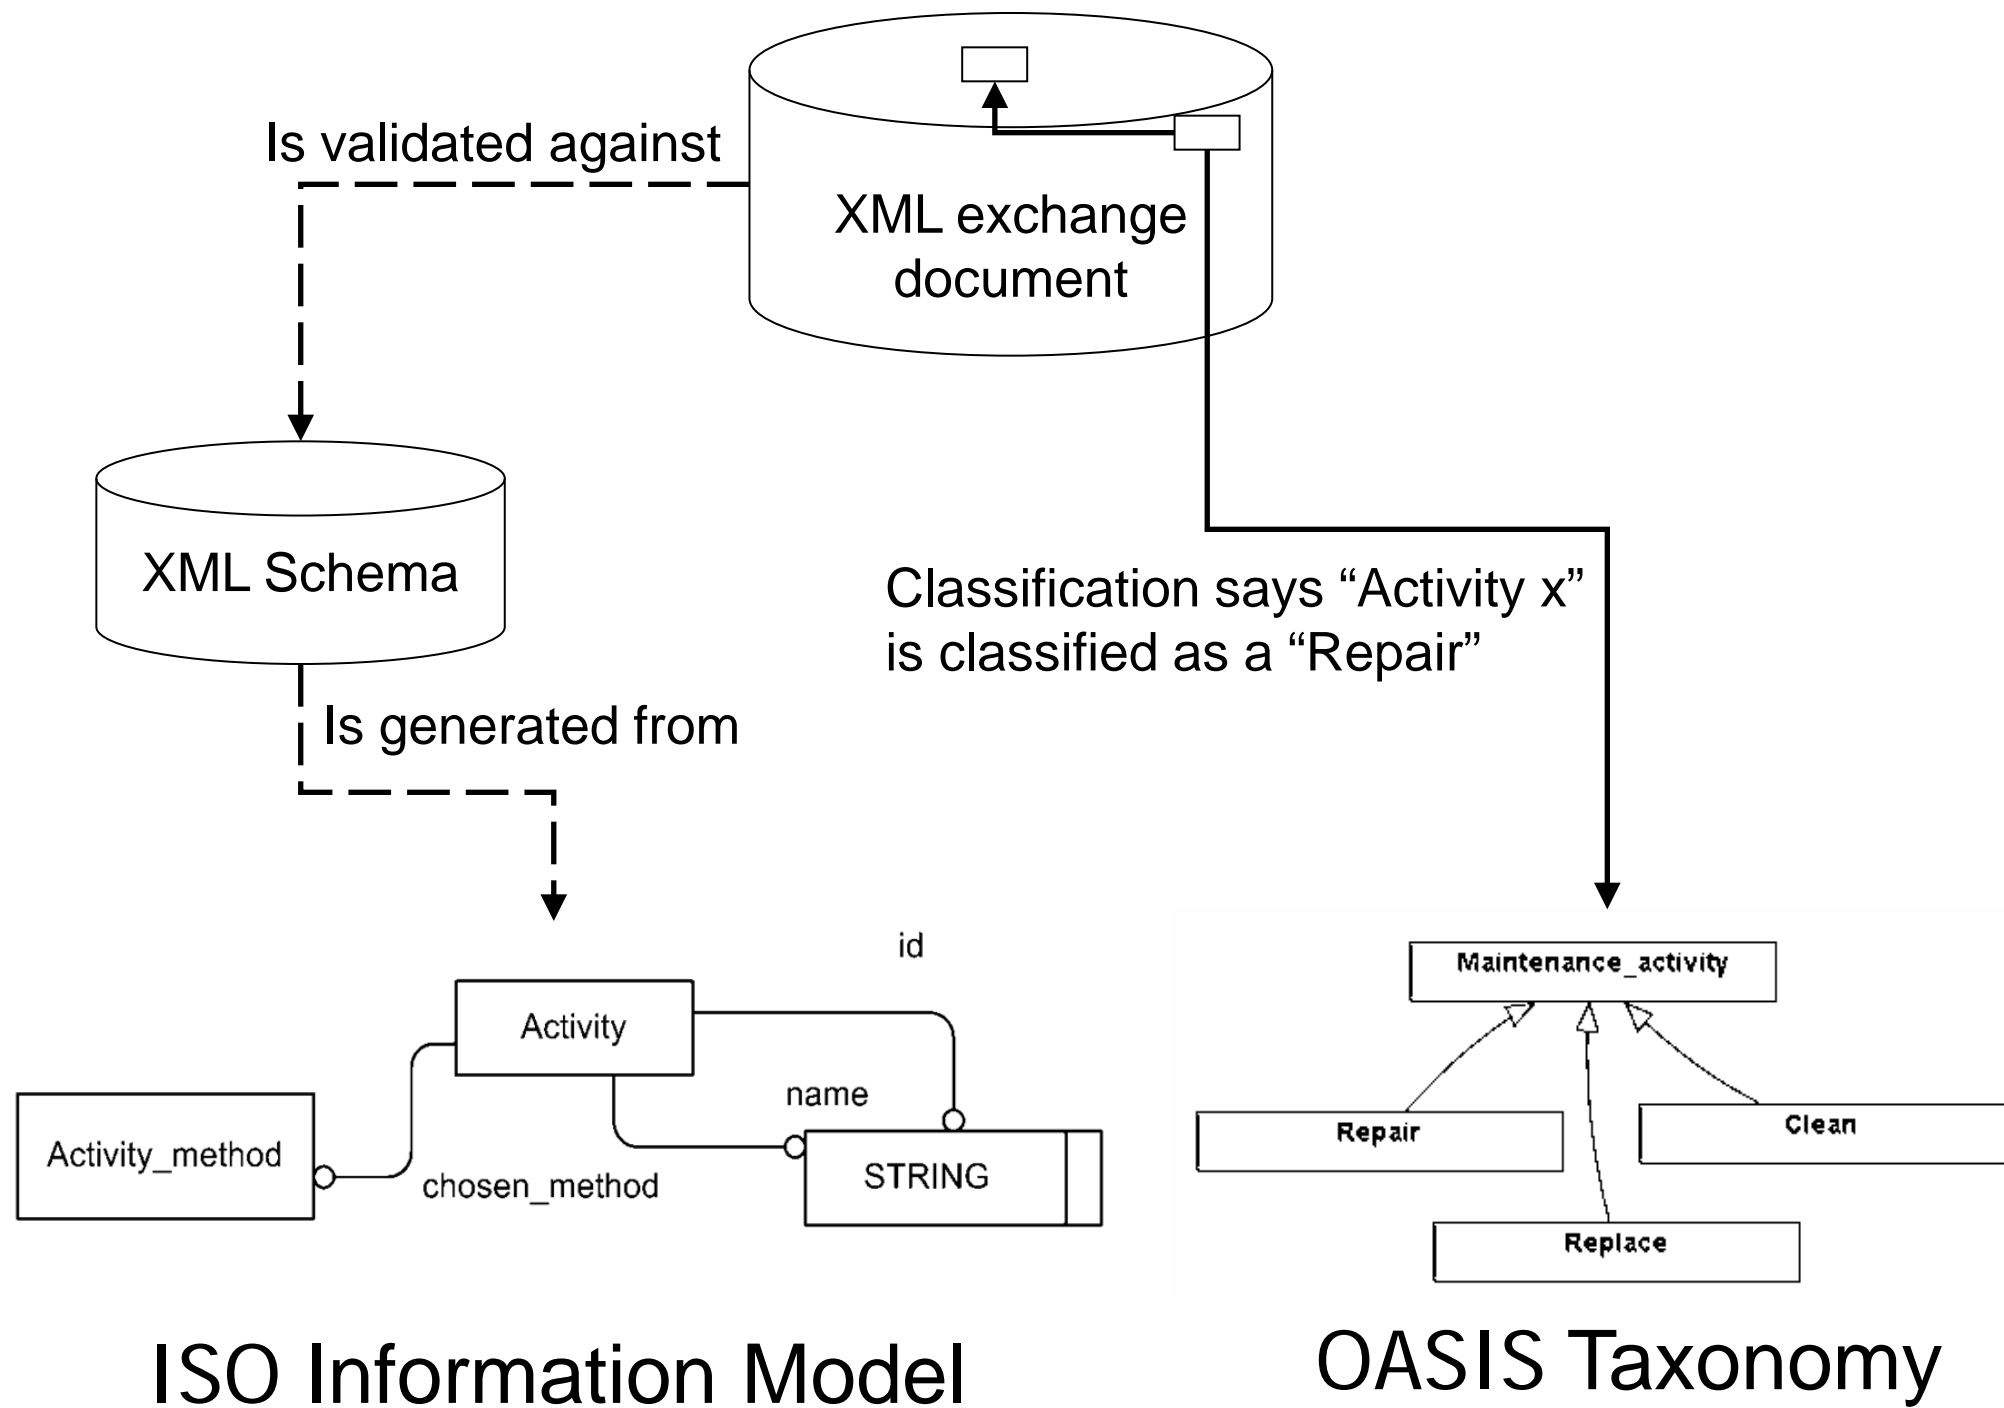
Is validated against

XML exchange document

XML Schema

Classification says “Activity x” is classified as a “Repair”

Is generated from

id

Activity

name

Activity_method

chosen_method

STRING

Maintenance_activity

Repair

Clean

Replace

ISO Information Model

OASIS Taxonomy